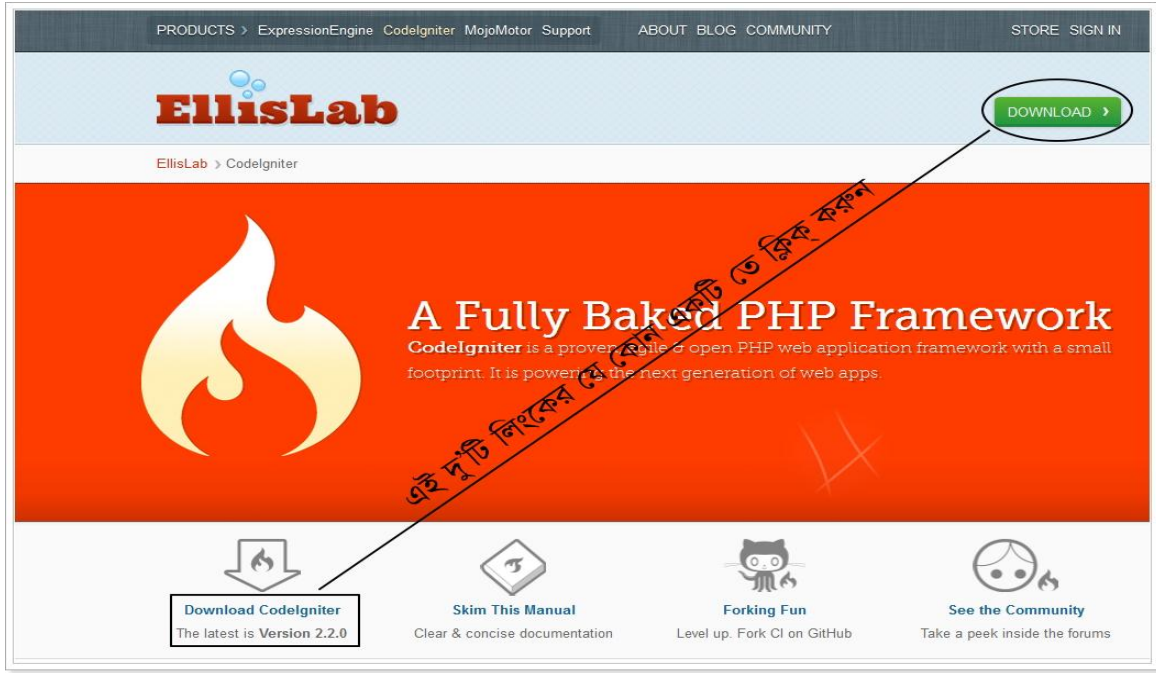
PRODUCTS › ExpressionEngine CodeIgniter MojoMotor Support ABOUT BLOG COMMUNITY STORE SIGN IN

EllisLab

DOWNLOAD ›

EllisLab › CodeIgniter

A Fully Baked PHP Framework

CodeIgniter is a proven, agile & open PHP web application framework with a small footprint. It is powering the next generation of web apps.

এই দু'টি লিংকের যে কোন একটি তে ক্লিক করুন

Download CodeIgniter
The latest is Version 2.2.0

Skim This Manual
Clear & concise documentation

Forking Fun
Level up. Fork CI on GitHub

See the Community
Take a peek inside the forums